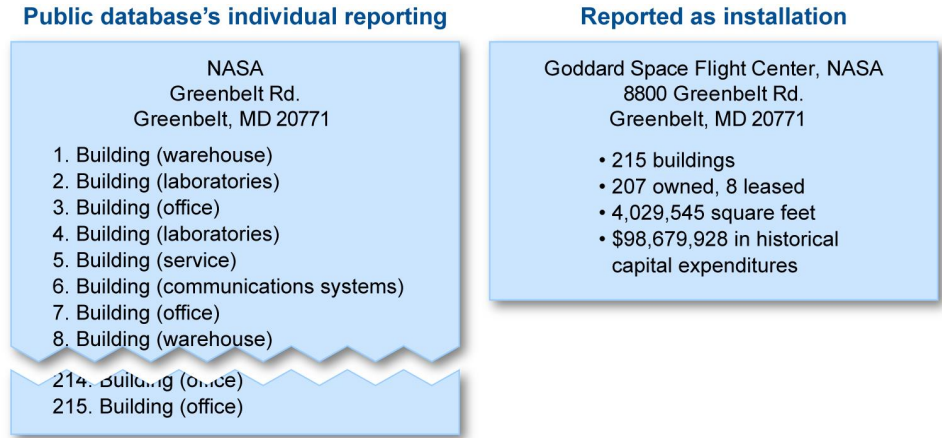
Public database's individual reporting

NASA
Greenbelt Rd.
Greenbelt, MD 20771

1. Building (warehouse)
2. Building (laboratories)
3. Building (office)
4. Building (laboratories)
5. Building (service)
6. Building (communications systems)
7. Building (office)
8. Building (warehouse)

214. Building (office)
215. Building (office)

Reported as installation

Goddard Space Flight Center, NASA
8800 Greenbelt Rd.
Greenbelt, MD 20771

• 215 buildings
• 207 owned, 8 leased
• 4,029,545 square feet
• $98,679,928 in historical capital expenditures